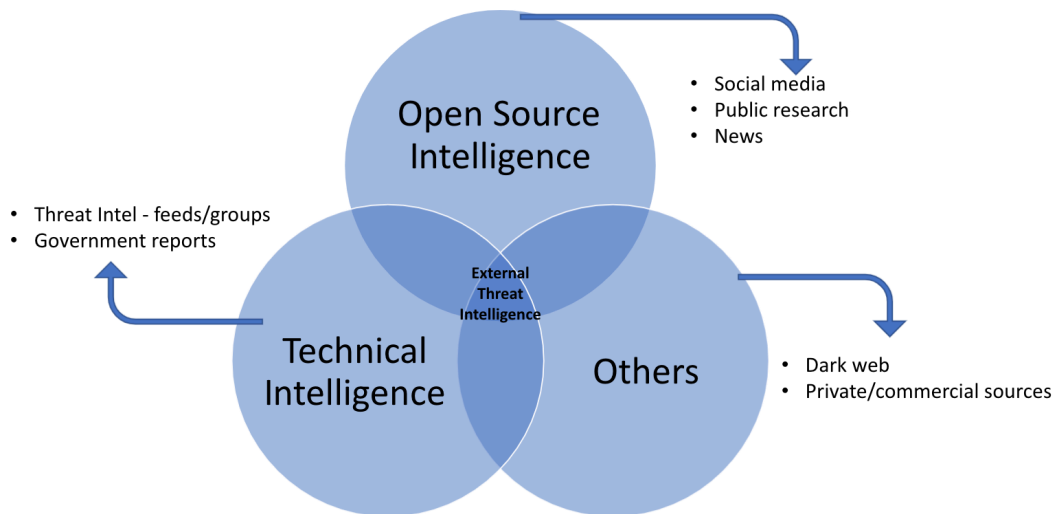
Open Source Intelligence

- Social media
- Public research
- News

- Threat Intel - feeds/groups
- Government reports

External Threat Intelligence

Technical Intelligence

Others

- Dark web
- Private/commercial sources